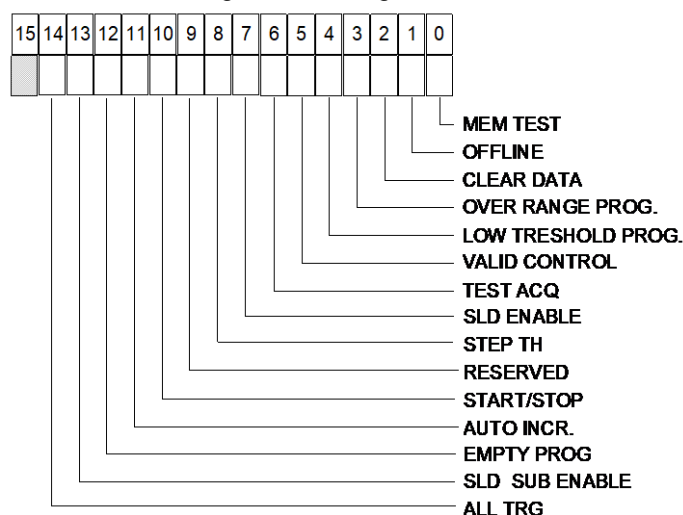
15 14 13 12 11 10 9 8 7 6 5 4 3 2 1 0

MEM TEST
OFFLINE
CLEAR DATA
OVER RANGE PROG.
LOW TRESHOLD PROG.
VALID CONTROL
TEST ACQ
SLD ENABLE
STEP TH
RESERVED
START/STOP
AUTO INCR.
EMPTY PROG
SLD SUB ENABLE
ALL TRG